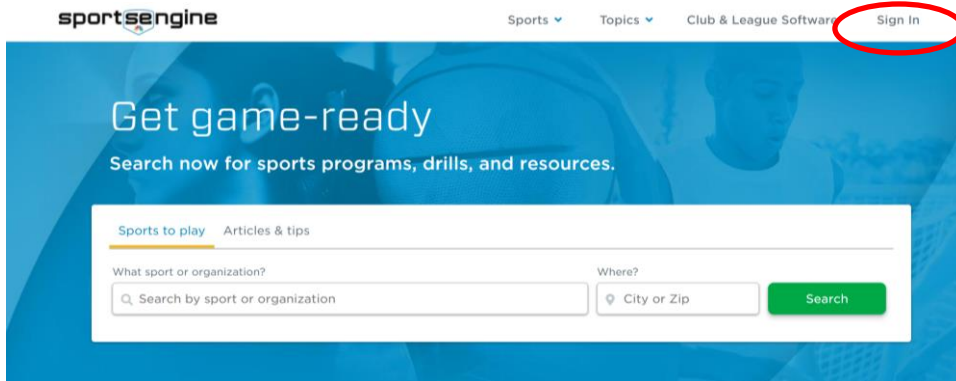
sportsengine

Sports Topics Club & League Software Sign In

Get game-ready

Search now for sports programs, drills, and resources.

Sports to play Articles & tips

What sport or organization?

Search by sport or organization

Where?

City or Zip

Search